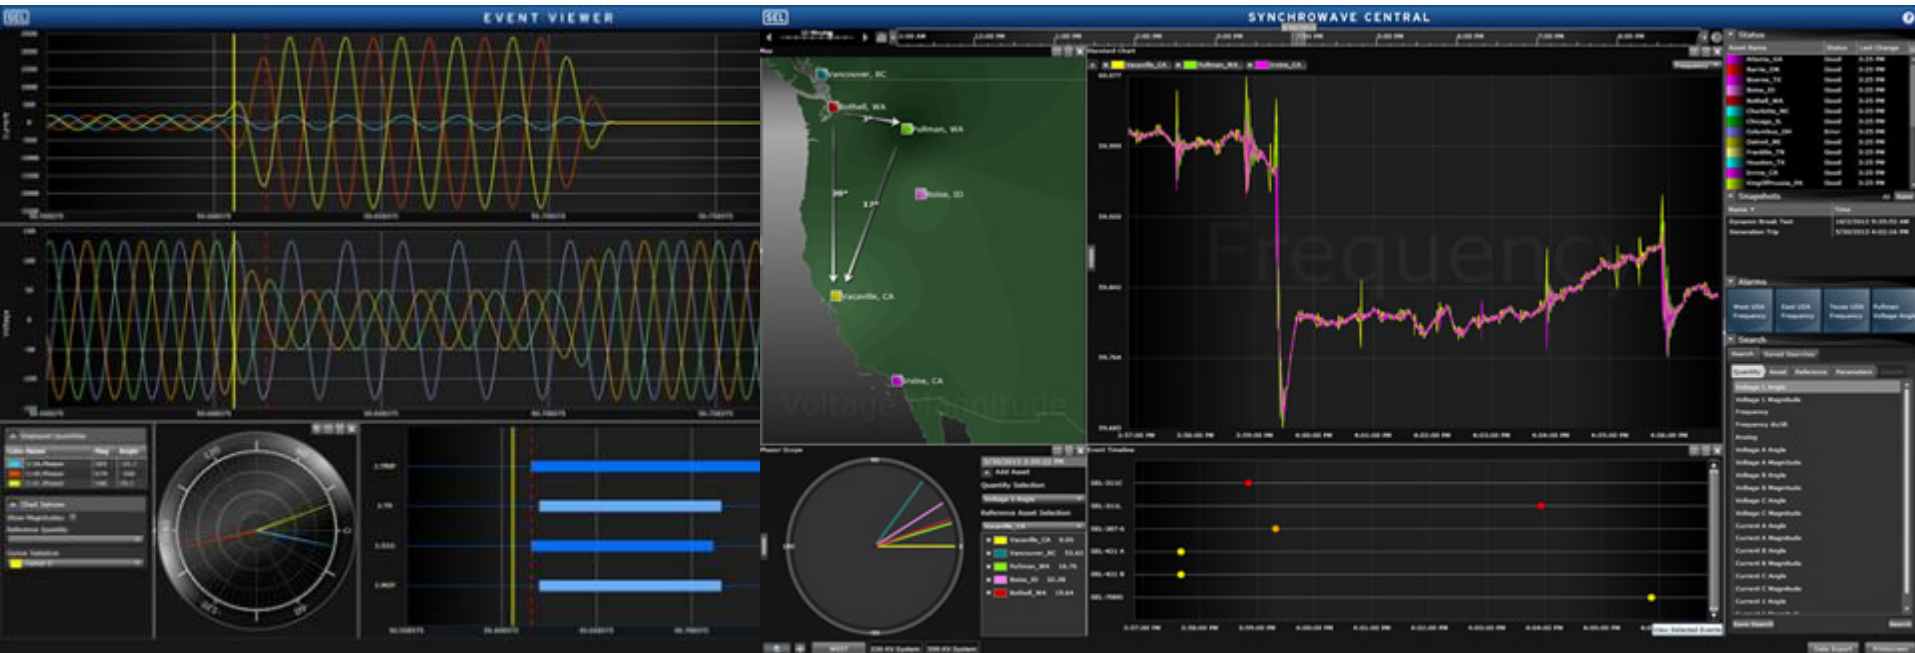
SEL EVENT VIEWER

SEL SYNCHROWAVE CENTRAL

Vancouver, BC
Bothell, WA
Pullman, WA
Boise, ID
Vacaville, CA
Irvine, CA

Voltage Magnitude

Frequency

Status
Snapshots
Alarms
Search

Add Asset
Quantity Selection
Reference Asset Selection

Event Timeline

Frequency
Voltage A Angle
Voltage A Magnitude
Voltage B Angle
Voltage B Magnitude
Voltage C Angle
Voltage C Magnitude
Current A Angle
Current A Magnitude
Current B Angle
Current B Magnitude
Current C Angle
Current C Magnitude